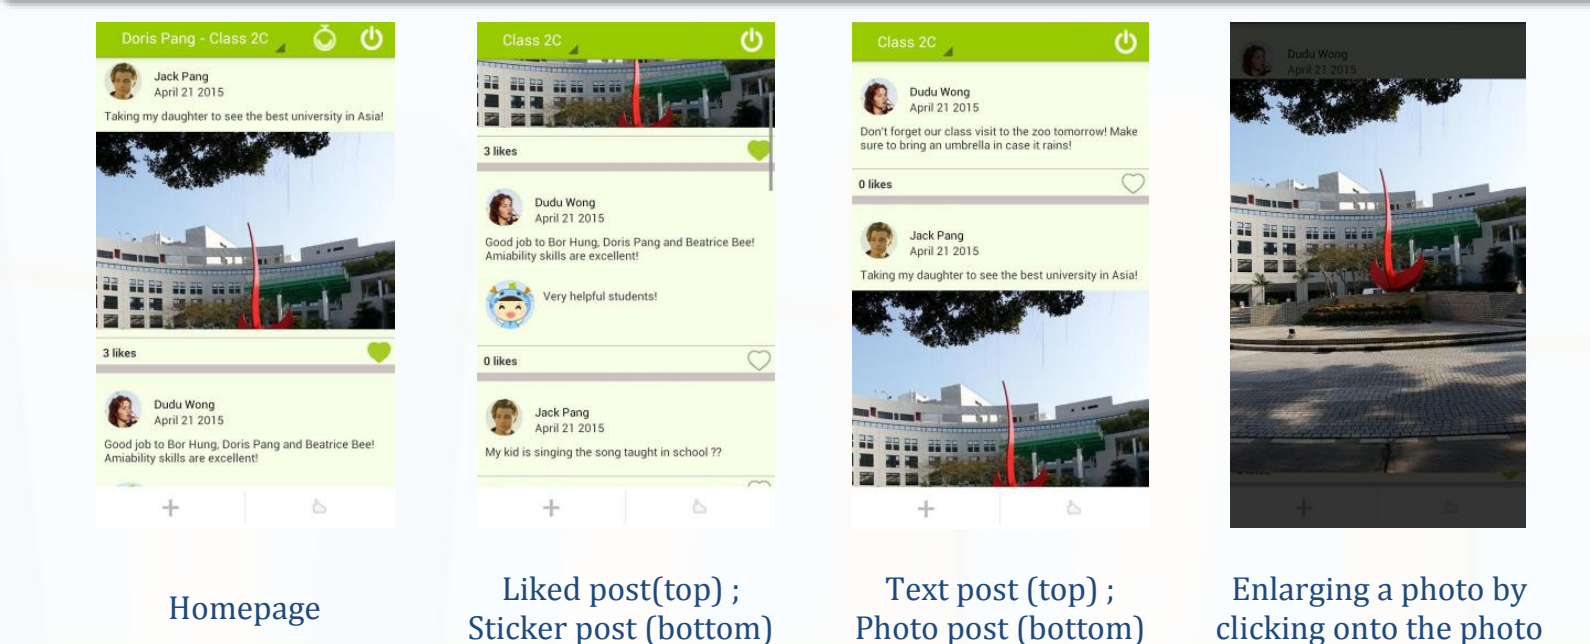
Doris Pang - Class 2C

Jack Pang
April 21 2015

Taking my daughter to see the best university in Asia!

3 likes

Dudu Wong
April 21 2015

Good job to Bor Hung, Doris Pang and Beatrice Bee! Amiability skills are excellent!

+

Homepage

Class 2C

3 likes

Dudu Wong
April 21 2015

Good job to Bor Hung, Doris Pang and Beatrice Bee! Amiability skills are excellent!

Very helpful students!

0 likes

Jack Pang
April 21 2015

My kid is singing the song taught in school ??

+

Liked post(top) ; Sticker post (bottom)

Class 2C

Dudu Wong
April 21 2015

Don't forget our class visit to the zoo tomorrow! Make sure to bring an umbrella in case it rains!

0 likes

Jack Pang
April 21 2015

Taking my daughter to see the best university in Asia!

+

Text post (top) ; Photo post (bottom)

Dudu Wong
April 21 2015

+

Enlarging a photo by clicking onto the photo